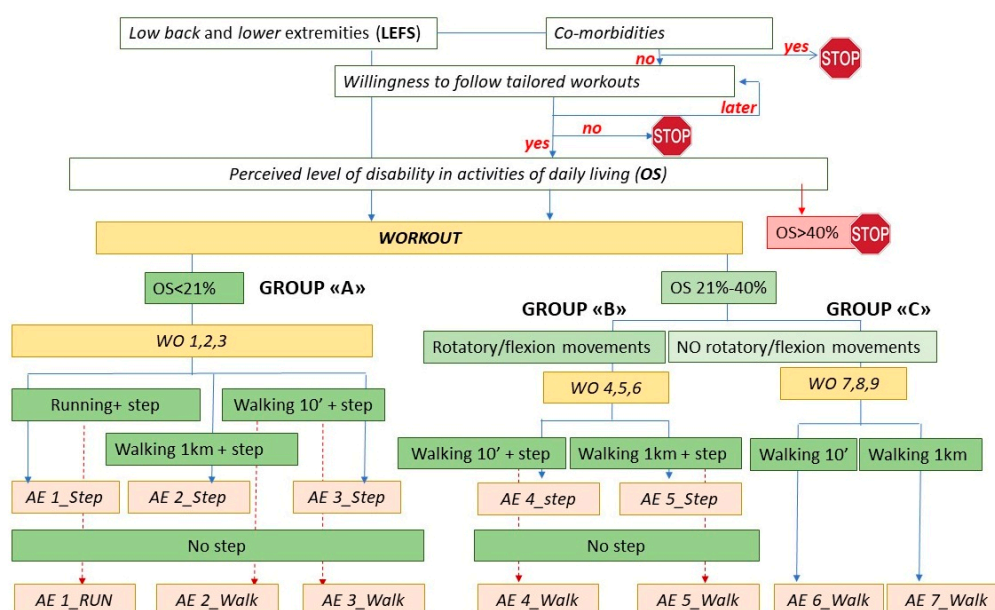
Low back and lower extremities (LEFS)

Co-morbidities

yes

STOP

no

Willingness to follow tailored workouts

later

no

STOP

yes

Perceived level of disability in activities of daily living (OS)

WORKOUT

OS>40%

STOP

OS<21%

GROUP «A»

OS 21%-40%

GROUP «B»

GROUP «C»

WO 1,2,3

Rotatory/flexion movements

NO rotatory/flexion movements

WO 4,5,6

WO 7,8,9

Running+ step

Walking 10' + step

Walking 1km + step

Walking 10' + step

Walking 1km + step

Walking 10'

Walking 1km

AE 1_Step

AE 2_Step

AE 3_Step

AE 4_step

AE 5_Step

No step

No step

AE 1_RUN

AE 2_Walk

AE 3_Walk

AE 4_Walk

AE 5_Walk

AE 6_Walk

AE 7_Walk